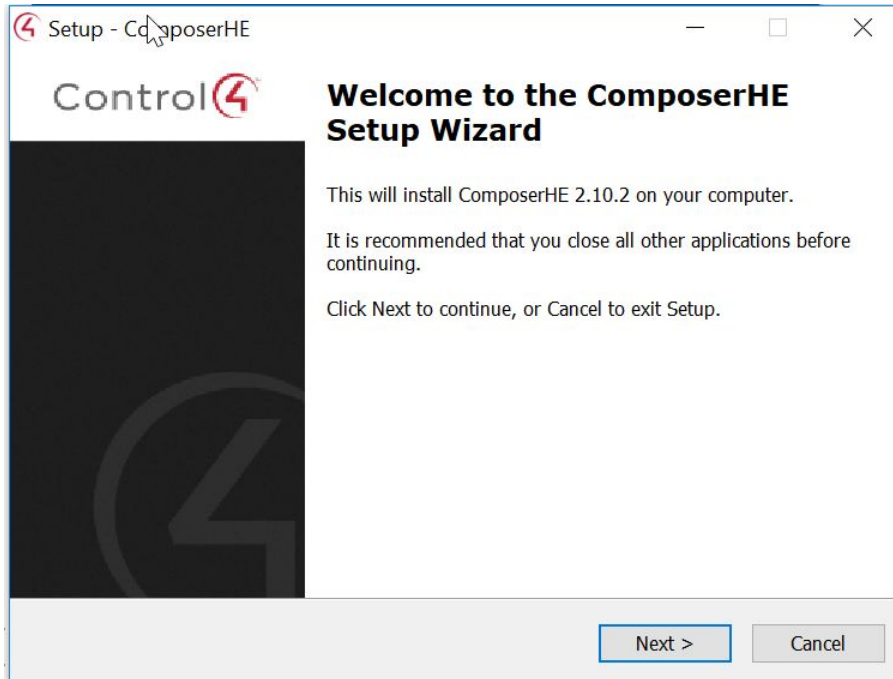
Setup - ComposerHE

Control4

Welcome to the ComposerHE Setup Wizard

This will install ComposerHE 2.10.2 on your computer.

It is recommended that you close all other applications before continuing.

Click Next to continue, or Cancel to exit Setup.

Next >

Cancel